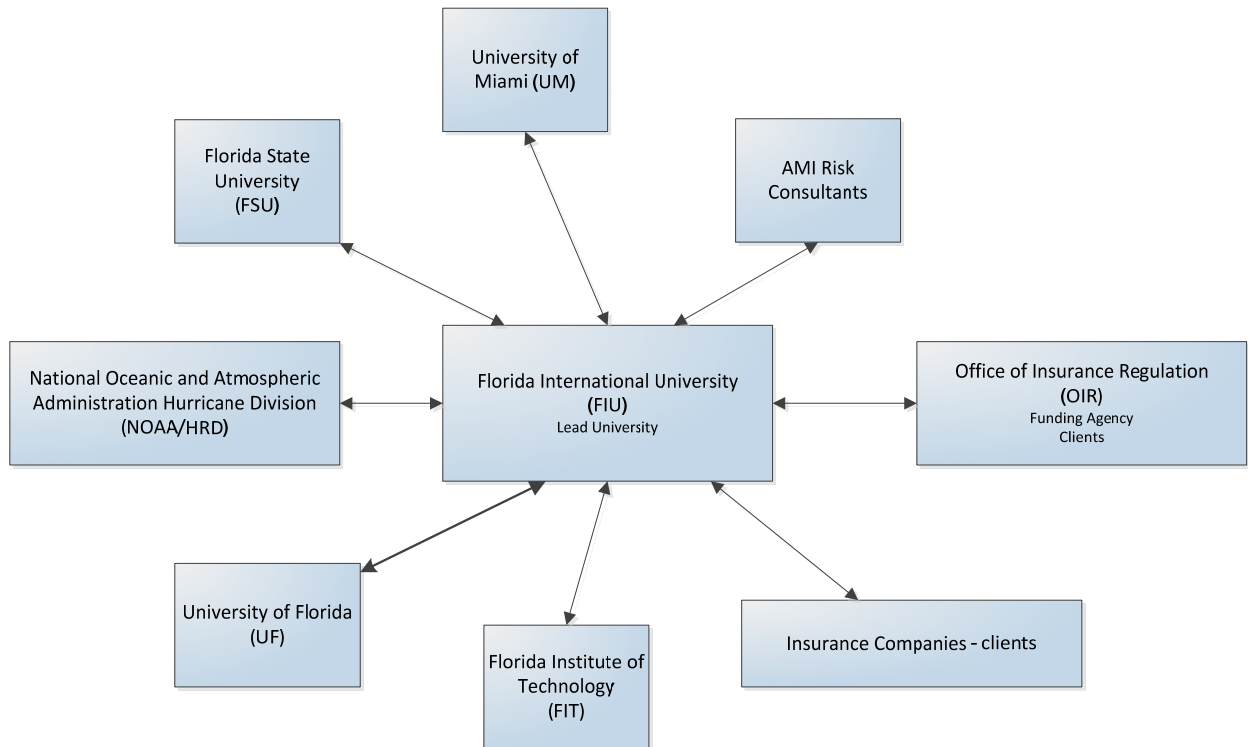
University of Miami (UM)

Florida State University (FSU)

AMI Risk Consultants

National Oceanic and Atmospheric Administration Hurricane Division (NOAA/HRD)

Florida International University (FIU)
Lead University

Office of Insurance Regulation (OIR)
Funding Agency
Clients

University of Florida (UF)

Florida Institute of Technology (FIT)

Insurance Companies - clients